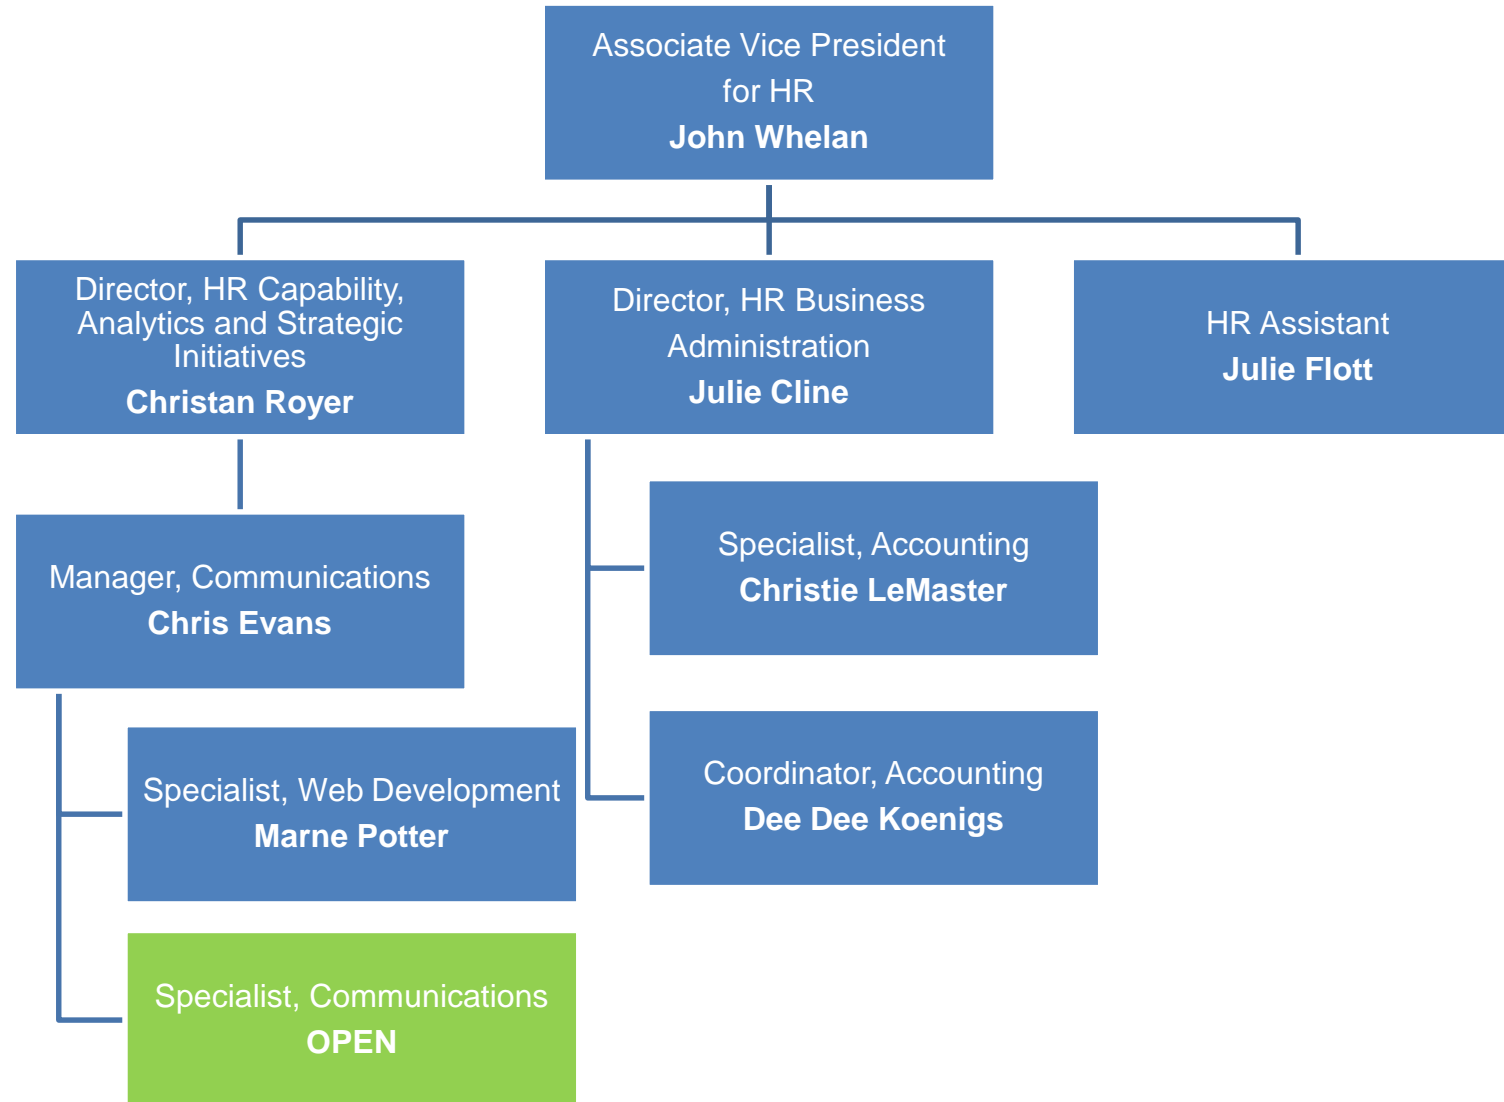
Associate Vice President for HR
**John Whelan**

Director, HR Capability, Analytics and Strategic Initiatives
**Christan Royer**

Director, HR Business Administration
**Julie Cline**

HR Assistant
**Julie Flott**

Manager, Communications
**Chris Evans**

Specialist, Accounting
**Christie LeMaster**

Specialist, Web Development
**Marne Potter**

Coordinator, Accounting
**Dee Dee Koenigs**

Specialist, Communications
**OPEN**